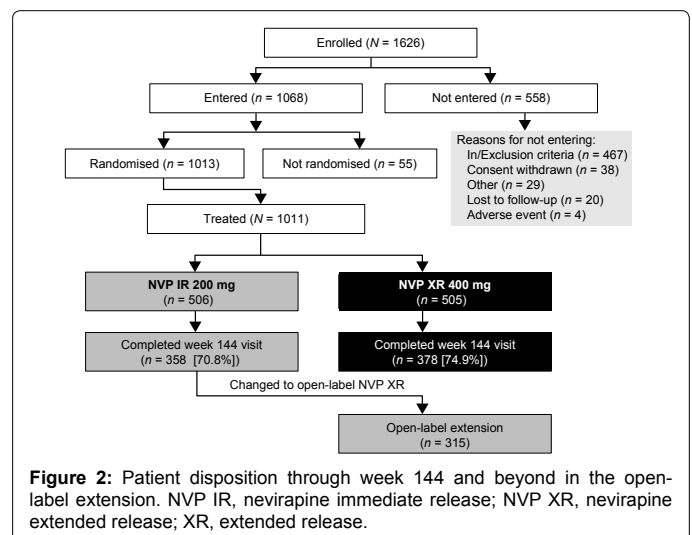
Enrolled ($N$ = 1626)

Entered ($n$ = 1068)

Not entered ($n$ = 558)

Reasons for not entering:
In/Exclusion criteria ($n$ = 467)
Consent withdrawn ($n$ = 38)
Other ($n$ = 29)
Lost to follow-up ($n$ = 20)
Adverse event ($n$ = 4)

Randomised ($n$ = 1013)

Not randomised ($n$ = 55)

Treated ($N$ = 1011)

NVP IR 200 mg
($n$ = 506)

NVP XR 400 mg
($n$ = 505)

Completed week 144 visit
($n$ = 358 [70.8%])

Completed week 144 visit
($n$ = 378 [74.9%])

Changed to open-label NVP XR

Open-label extension
($n$ = 315)

**Figure 2:** Patient disposition through week 144 and beyond in the open-label extension. NVP IR, nevirapine immediate release; NVP XR, nevirapine extended release; XR, extended release.